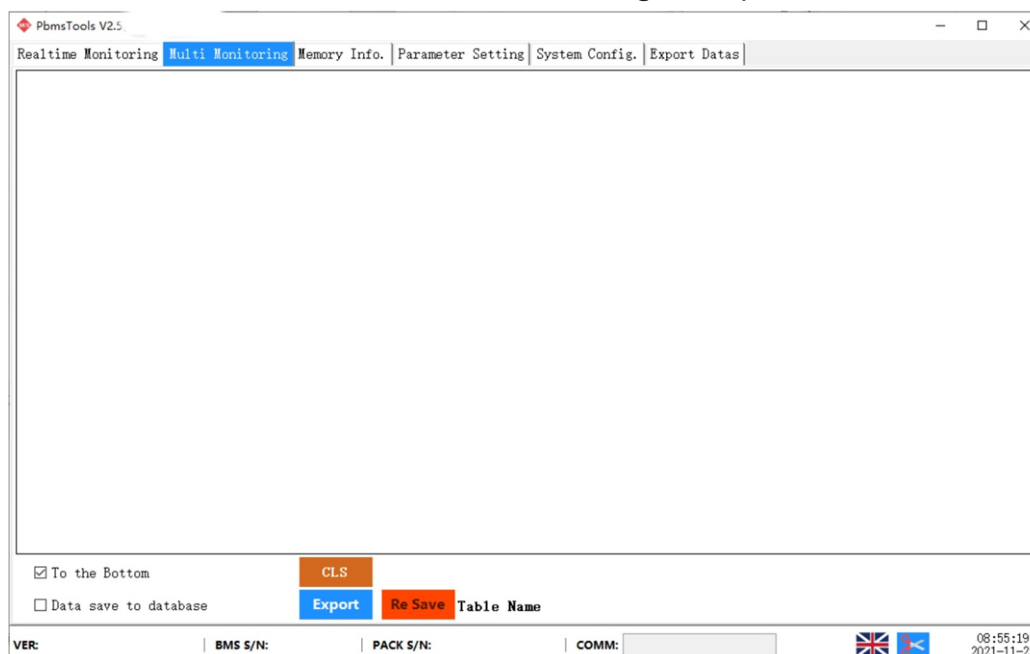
PbmsTools V2.5

Realtime Monitoring | Multi Monitoring | Memory Info. | Parameter Setting | System Config. | Export Datas

☑ To the Bottom
CLS
☐ Data save to database
Export
Re Save
Table Name

VER:
BMS S/N:
PACK S/N:
COMM:
08:55:19
2021-11-2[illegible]